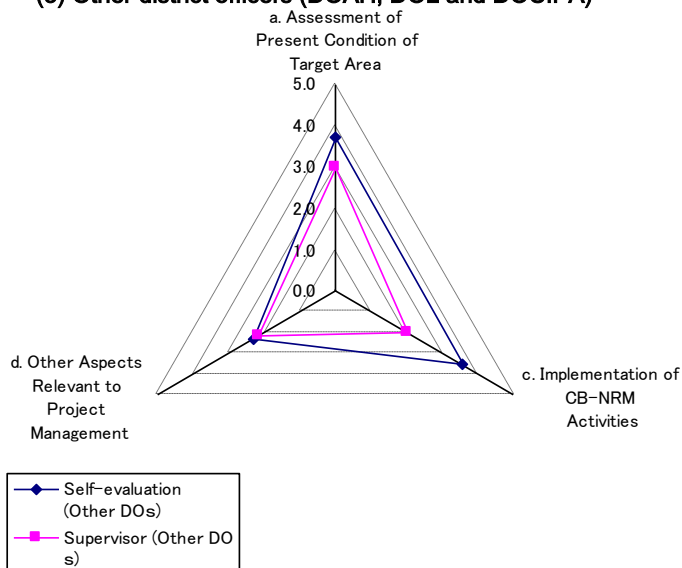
(3) Other district officers (DOAH, DOL and DOCIPA)

a. Assessment of Present Condition of Target Area

5.0
4.0
3.0
2.0
1.0
0.0

d. Other Aspects Relevant to Project Management

c. Implementation of CB-NRM Activities

Self-evaluation (Other DOs)

Supervisor (Other DOs)